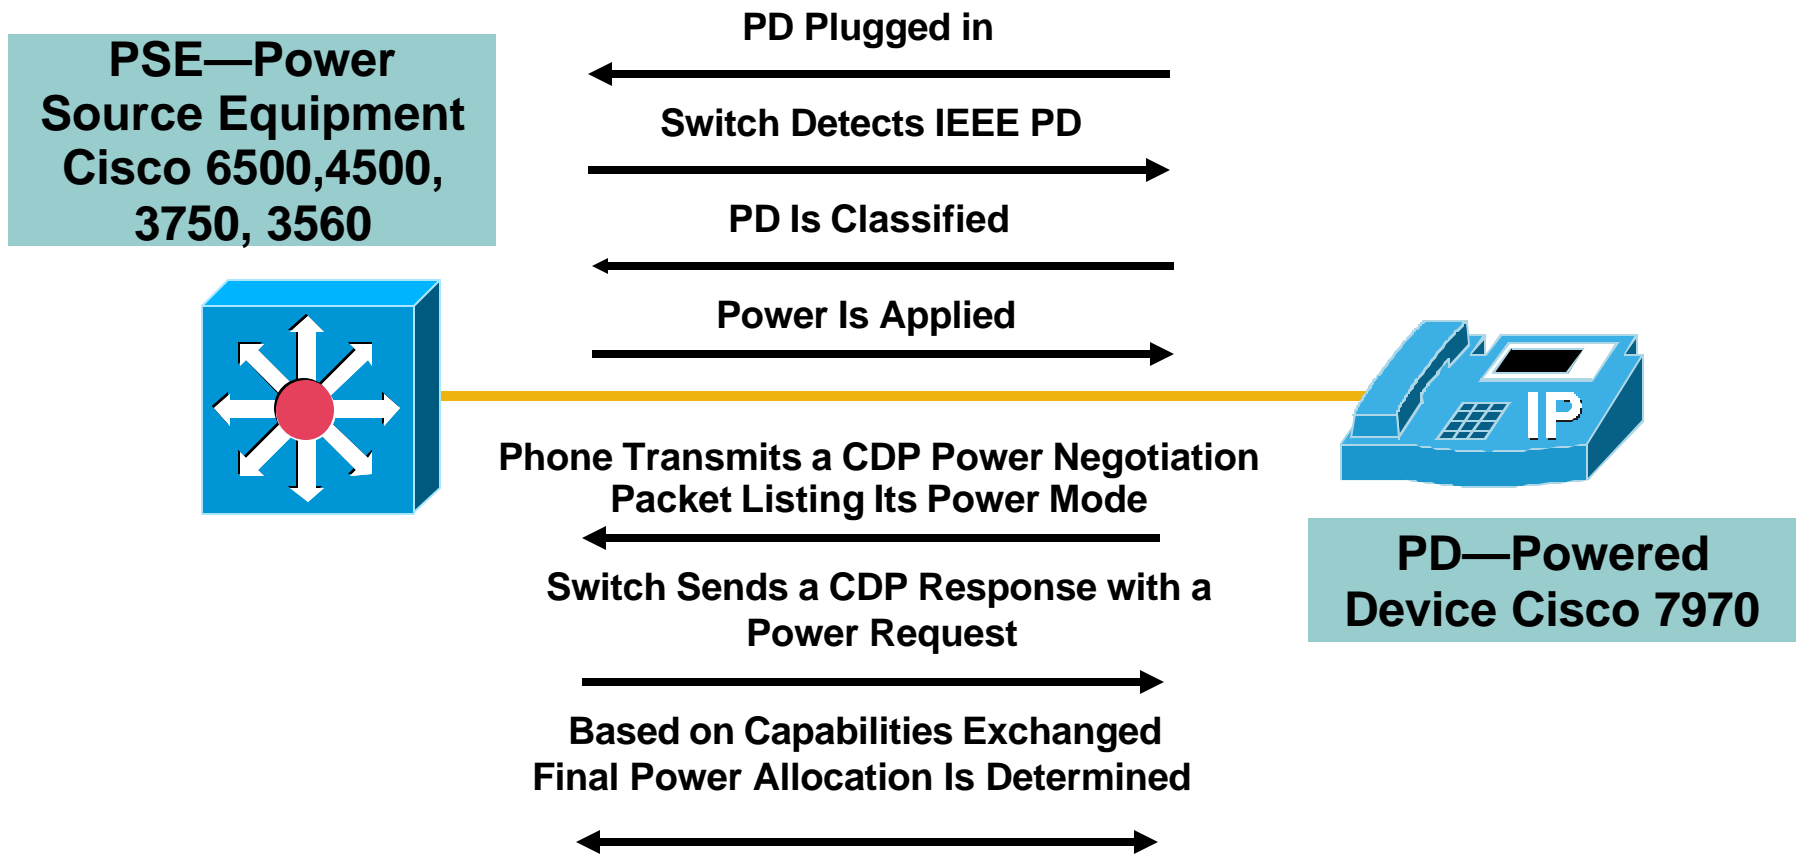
PSE—Power Source Equipment Cisco 6500,4500, 3750, 3560

PD Plugged in

Switch Detects IEEE PD

PD Is Classified

Power Is Applied

IP

Phone Transmits a CDP Power Negotiation Packet Listing Its Power Mode

Switch Sends a CDP Response with a Power Request

PD—Powered Device Cisco 7970

Based on Capabilities Exchanged Final Power Allocation Is Determined